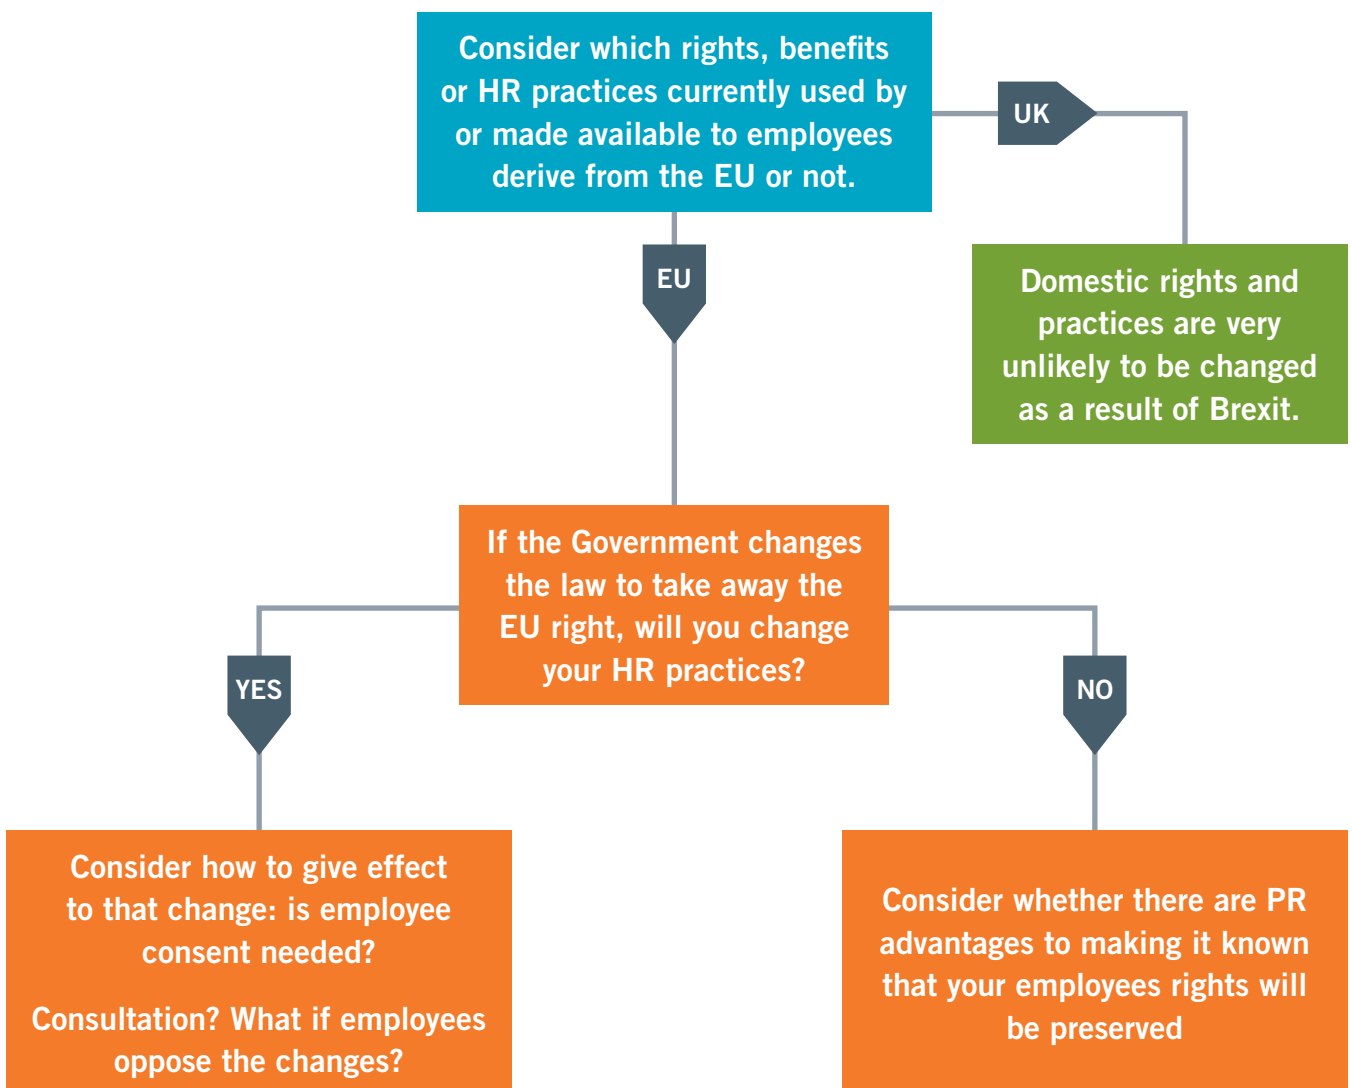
Consider which rights, benefits or HR practices currently used by or made available to employees derive from the EU or not.

UK

Domestic rights and practices are very unlikely to be changed as a result of Brexit.

EU

If the Government changes the law to take away the EU right, will you change your HR practices?

YES

NO

Consider how to give effect to that change: is employee consent needed?

Consultation? What if employees oppose the changes?

Consider whether there are PR advantages to making it known that your employees rights will be preserved